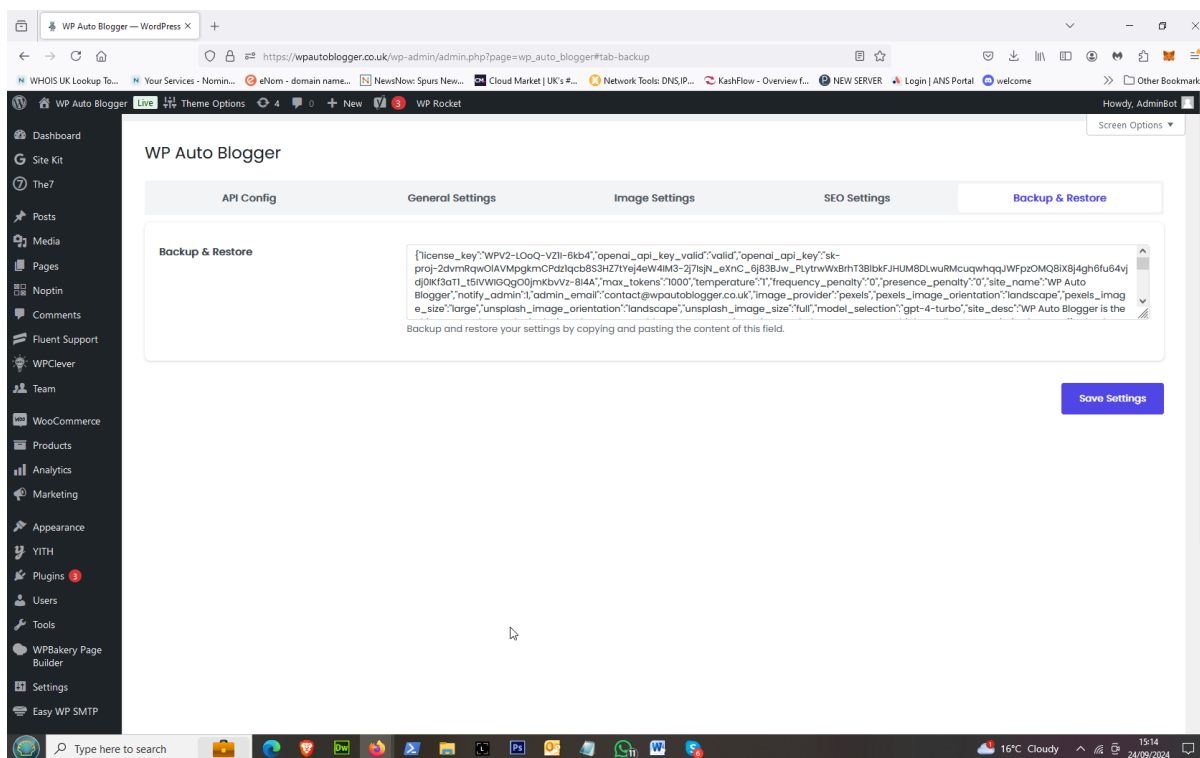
WP Auto Blogger — WordPress ×

https://wpautoblogger.co.uk/wp-admin/admin.php?page=wp_auto_blogger#tab-backup

WHOIS UK Lookup To... Your Services - Nomin... eNom - domain name... NewsNow: Spurs New... Cloud Market | UK's #... Network Tools: DNS,IP... KashFlow - Overview f... NEW SERVER Login | ANS Portal welcome Other Bookmarks

WP Auto Blogger Live Theme Options 4 0 + New 3 WP Rocket Howdy, AdminBot

Dashboard
Site Kit
The7
Posts
Media
Pages
Noptin
Comments
Fluent Support
WPClever
Team
WooCommerce
Products
Analytics
Marketing
Appearance
YITH
Plugins 3
Users
Tools
WPBakery Page Builder
Settings
Easy WP SMTP

Screen Options ▾

WP Auto Blogger

| API Config | General Settings | Image Settings | SEO Settings | Backup & Restore |
|---|---|---|---|---|

Backup & Restore

{"license_key":"WPV2-LOoQ-VZ1I-6kb4","openai_api_key_valid":"valid","openai_api_key":"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","max_tokens":"1000","temperature":"1","frequency_penalty":"0","presence_penalty":"0","site_name":"WP Auto Blogger","notify_admin":1,"admin_email":"contact@wpautoblogger.co.uk","image_provider":"pexels","pexels_image_orientation":"landscape","pexels_image_size":"large","unsplash_image_orientation":"landscape","unsplash_image_size":"full","model_selection":"gpt-4-turbo","site_desc":"WP Auto Blogger is the

Backup and restore your settings by copying and pasting the content of this field.

Save Settings

Type here to search

16°C Cloudy 15:14 24/09/2024